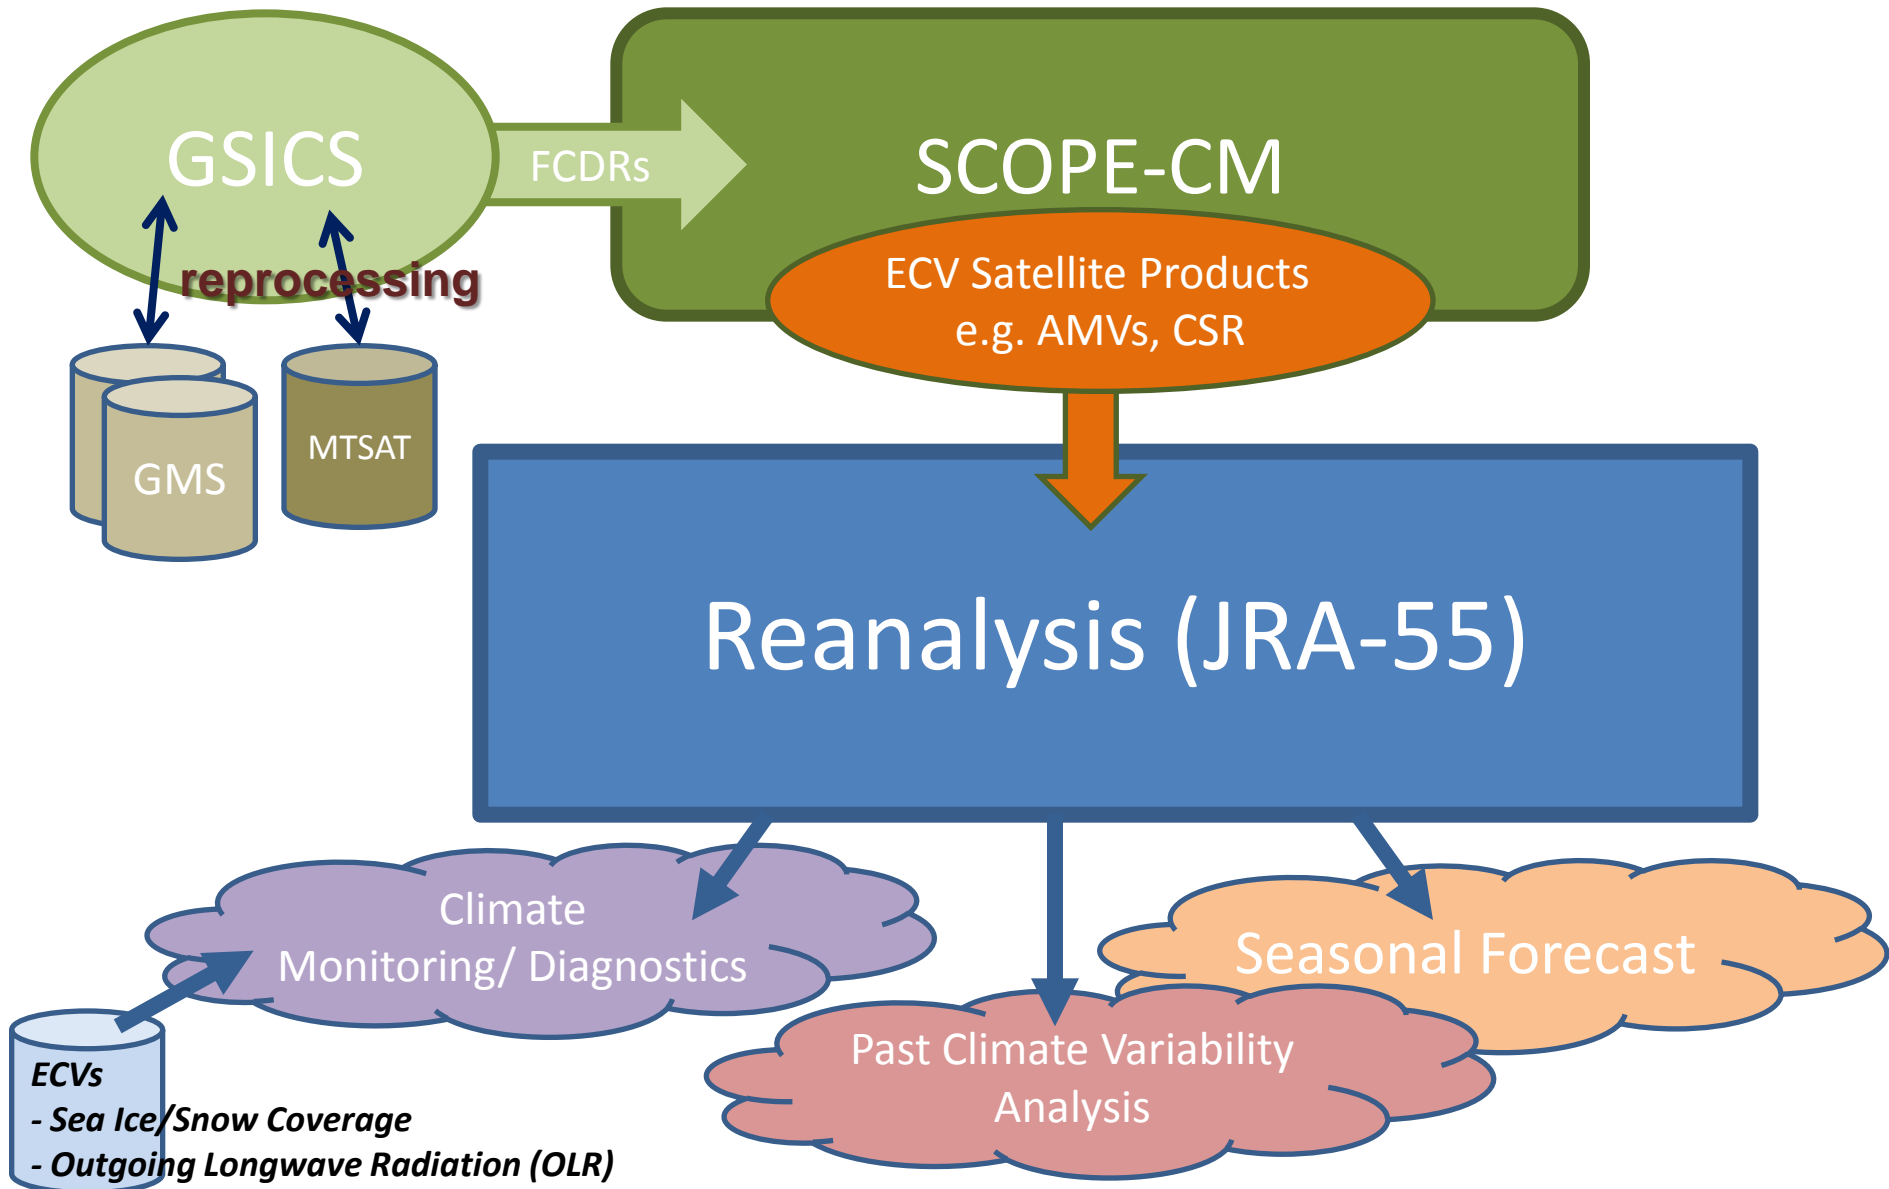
GSICS

FCDRs

SCOPE-CM

ECV Satellite Products
e.g. AMVs, CSR

reprocessing

GMS

MTSAT

Reanalysis (JRA-55)

Climate
Monitoring/ Diagnostics

Seasonal Forecast

Past Climate Variability
Analysis

ECVs
- Sea Ice/Snow Coverage
- Outgoing Longwave Radiation (OLR)